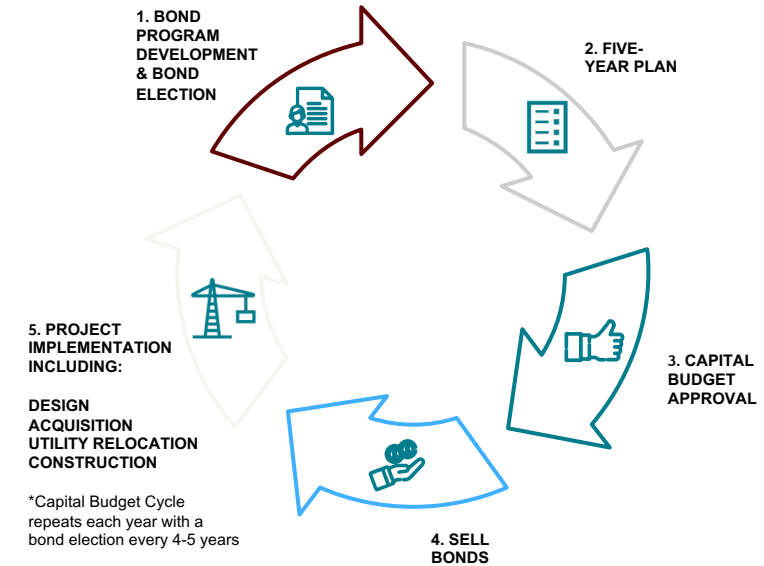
1. BOND PROGRAM DEVELOPMENT & BOND ELECTION

2. FIVE-YEAR PLAN

3. CAPITAL BUDGET APPROVAL

4. SELL BONDS

5. PROJECT IMPLEMENTATION INCLUDING:

DESIGN
ACQUISITION
UTILITY RELOCATION
CONSTRUCTION

*Capital Budget Cycle repeats each year with a bond election every 4-5 years